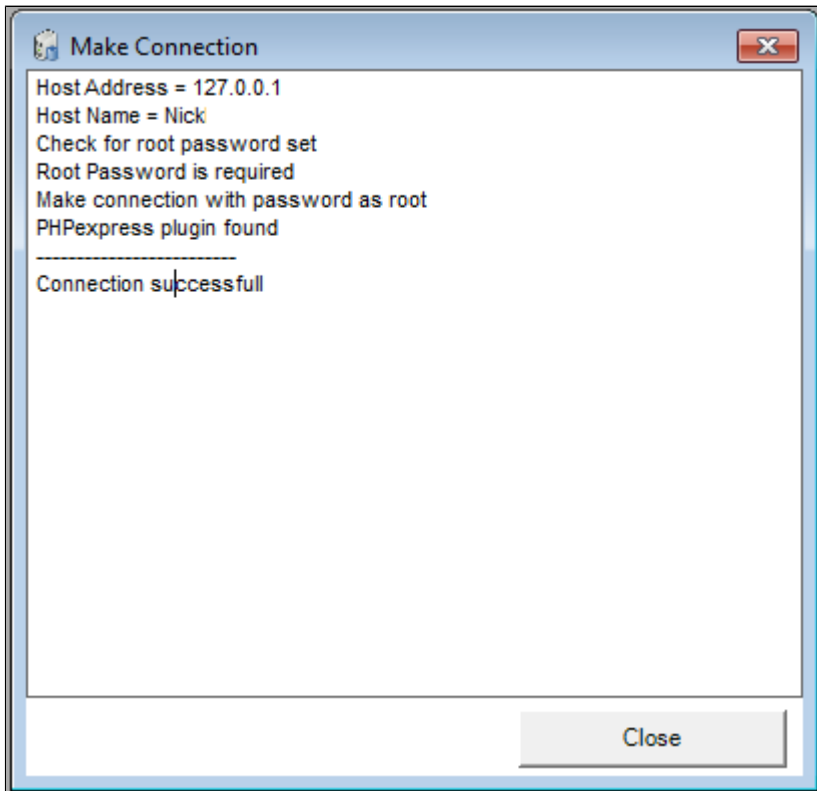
Make Connection

Host Address = 127.0.0.1
Host Name = Nick
Check for root password set
Root Password is required
Make connection with password as root
PHPexpress plugin found
--------------------------
Connection successfull

Close